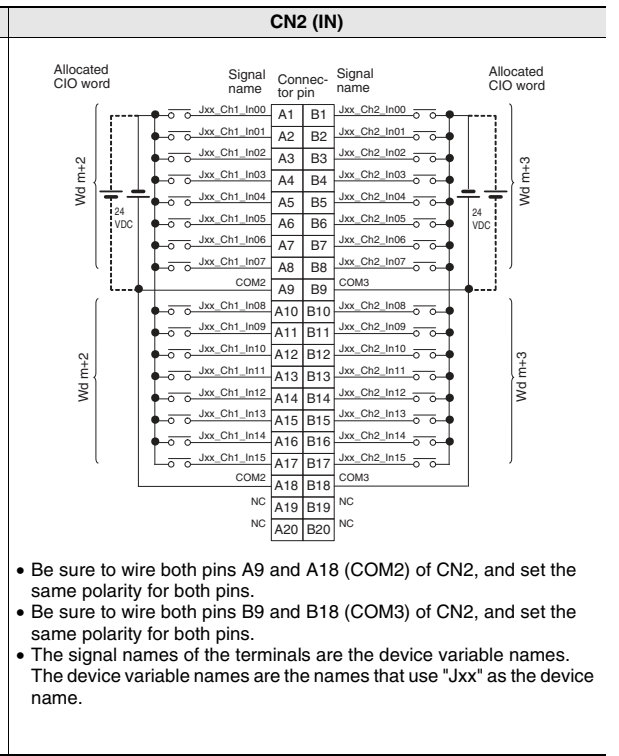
CN2 (IN)

Allocated CIO word

Signal name

Connector pin

Signal name

Allocated CIO word

| | | | |
|---|---|---|---|
| Jxx_Ch1_In00 | A1 | B1 | Jxx_Ch2_In00 |
| Jxx_Ch1_In01 | A2 | B2 | Jxx_Ch2_In01 |
| Jxx_Ch1_In02 | A3 | B3 | Jxx_Ch2_In02 |
| Jxx_Ch1_In03 | A4 | B4 | Jxx_Ch2_In03 |
| Jxx_Ch1_In04 | A5 | B5 | Jxx_Ch2_In04 |
| Jxx_Ch1_In05 | A6 | B6 | Jxx_Ch2_In05 |
| Jxx_Ch1_In06 | A7 | B7 | Jxx_Ch2_In06 |
| Jxx_Ch1_In07 | A8 | B8 | Jxx_Ch2_In07 |
| COM2 | A9 | B9 | COM3 |
| Jxx_Ch1_In08 | A10 | B10 | Jxx_Ch2_In08 |
| Jxx_Ch1_In09 | A11 | B11 | Jxx_Ch2_In09 |
| Jxx_Ch1_In10 | A12 | B12 | Jxx_Ch2_In10 |
| Jxx_Ch1_In11 | A13 | B13 | Jxx_Ch2_In11 |
| Jxx_Ch1_In12 | A14 | B14 | Jxx_Ch2_In12 |
| Jxx_Ch1_In13 | A15 | B15 | Jxx_Ch2_In13 |
| Jxx_Ch1_In14 | A16 | B16 | Jxx_Ch2_In14 |
| Jxx_Ch1_In15 | A17 | B17 | Jxx_Ch2_In15 |
| COM2 | A18 | B18 | COM3 |
| NC | A19 | B19 | NC |
| NC | A20 | B20 | NC |

Wd m+2

24 VDC

24 VDC

Wd m+3

Wd m+2

Wd m+3

• Be sure to wire both pins A9 and A18 (COM2) of CN2, and set the same polarity for both pins.
• Be sure to wire both pins B9 and B18 (COM3) of CN2, and set the same polarity for both pins.
• The signal names of the terminals are the device variable names. The device variable names are the names that use "Jxx" as the device name.